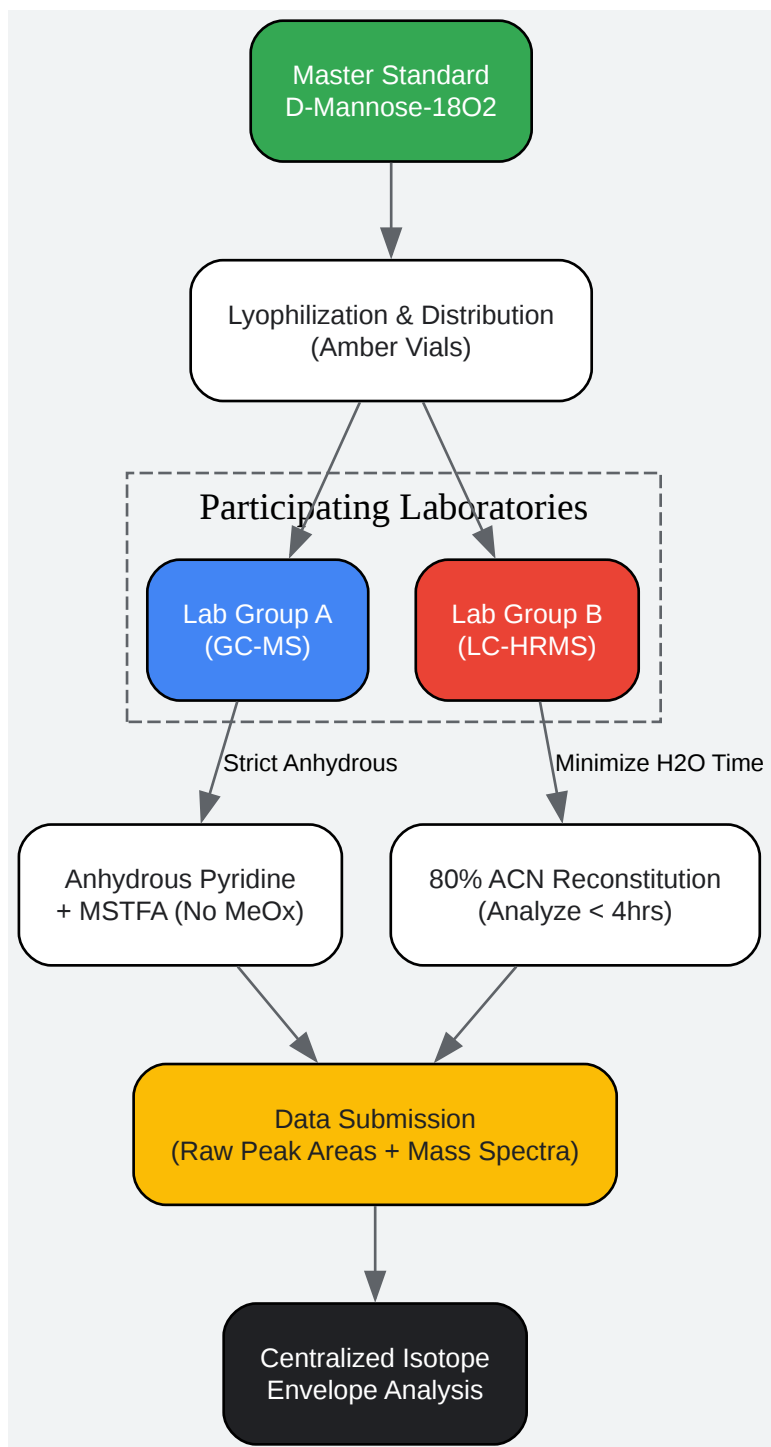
Master Standard
D-Mannose-18O2

Lyophilization & Distribution
(Amber Vials)

Participating Laboratories

Lab Group A
(GC-MS)

Lab Group B
(LC-HRMS)

Strict Anhydrous

Minimize H2O Time

Anhydrous Pyridine
+ MSTFA (No MeOx)

80% ACN Reconstitution
(Analyze < 4hrs)

Data Submission
(Raw Peak Areas + Mass Spectra)

Centralized Isotope
Envelope Analysis